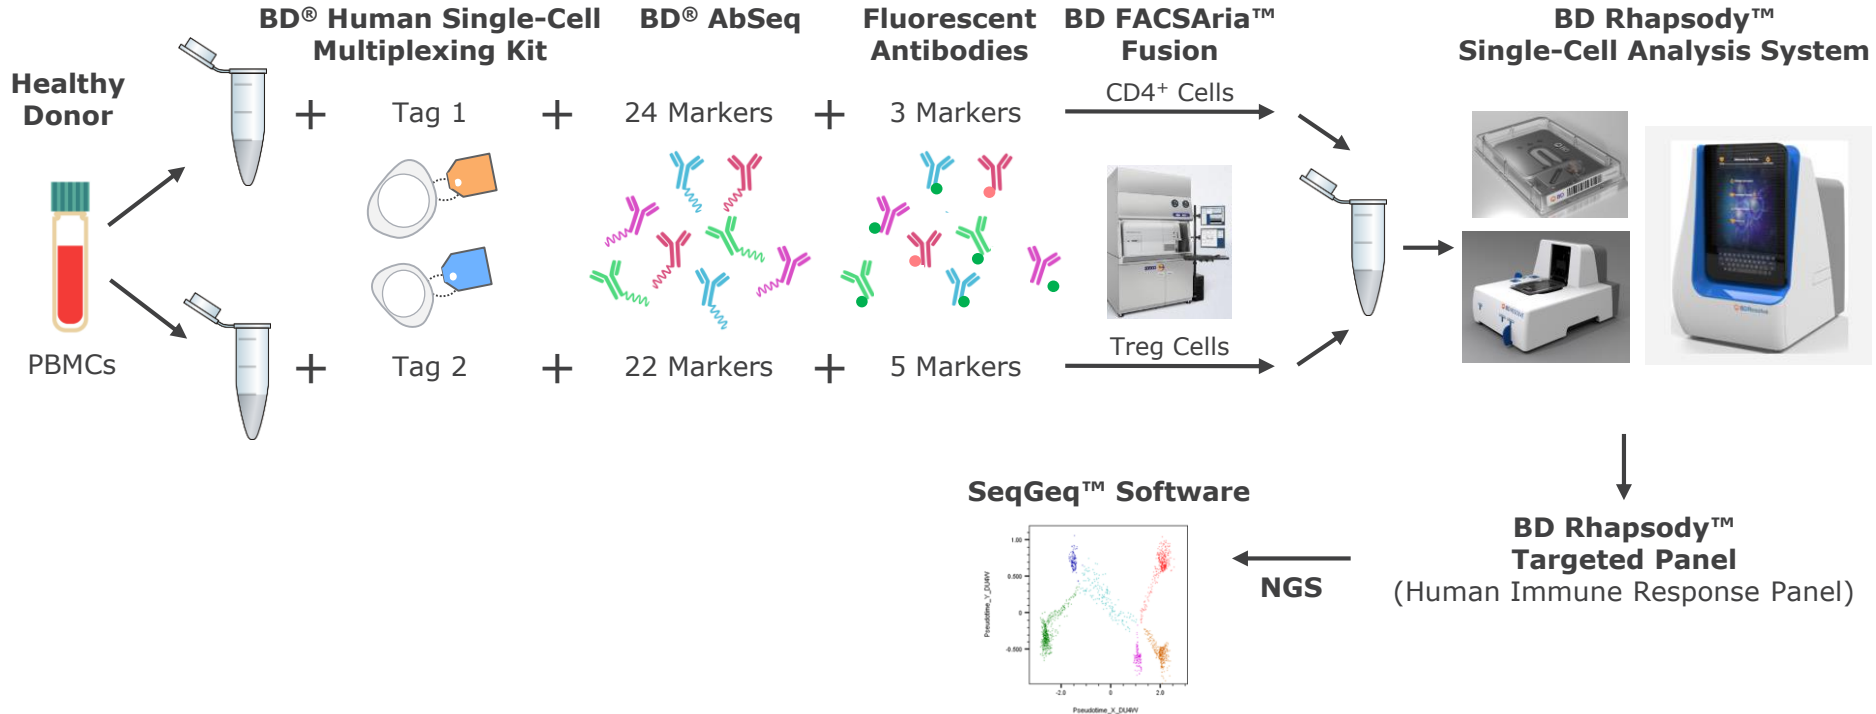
BD® Human Single-Cell Multiplexing Kit

BD® AbSeq

Fluorescent Antibodies

BD FACSAria™ Fusion

BD Rhapsody™ Single-Cell Analysis System

Healthy Donor

PBMCs

+ Tag 1 + 24 Markers + 3 Markers

CD4$^+$ Cells

+ Tag 2 + 22 Markers + 5 Markers

Treg Cells

SeqGeq™ Software

1.00
0.500
0
-0.500
Pseudotime_Y_DU4W
-2.0
0
2.0
Pseudotime_X_DU4W

NGS

BD Rhapsody™ Targeted Panel (Human Immune Response Panel)